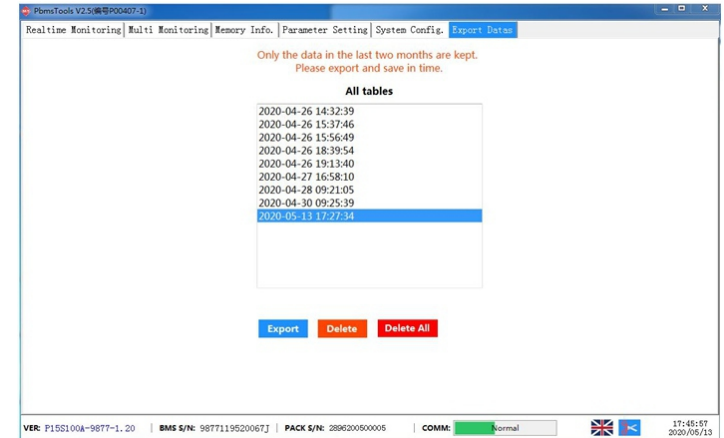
PbmsTools V2.5(编号P00407-1)

Realtime Monitoring | Multi Monitoring | Memory Info. | Parameter Setting | System Config. | Export Datas

Only the data in the last two months are kept.
Please export and save in time.

All tables

2020-04-26 14:32:39
2020-04-26 15:37:46
2020-04-26 15:56:49
2020-04-26 18:39:54
2020-04-26 19:13:40
2020-04-27 16:58:10
2020-04-28 09:21:05
2020-04-30 09:25:39
2020-05-13 17:27:34

Export | Delete | Delete All

VER: P15S100A-9877-1.20 | BMS S/N: 9877119520067J | PACK S/N: 2896200500005 | COMM: Normal

17:45:57
2020/05/13